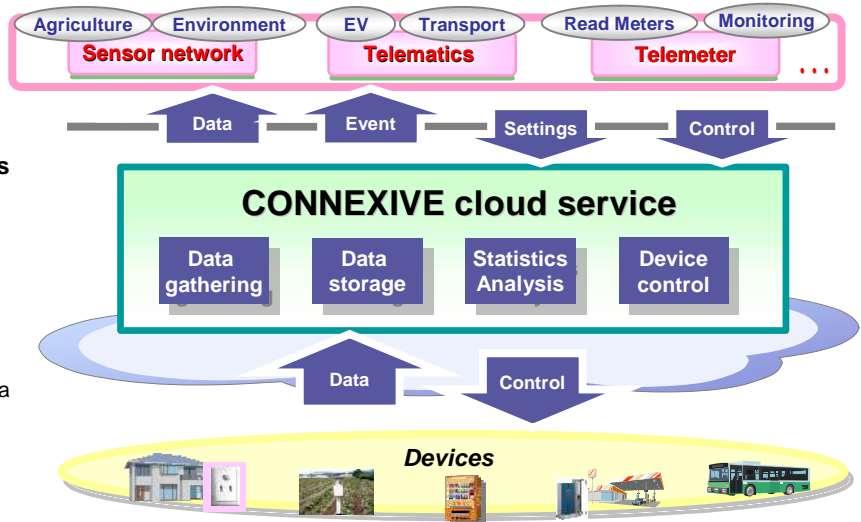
Agriculture
Environment
Sensor network

EV
Transport
Telematics

Read Meters
Monitoring
Telemeter

...

Data
Event
Settings
Control

s

CONNEXIVE cloud service

Data gathering
Data storage
Statistics Analysis
Device control

a

Data
Control

Devices